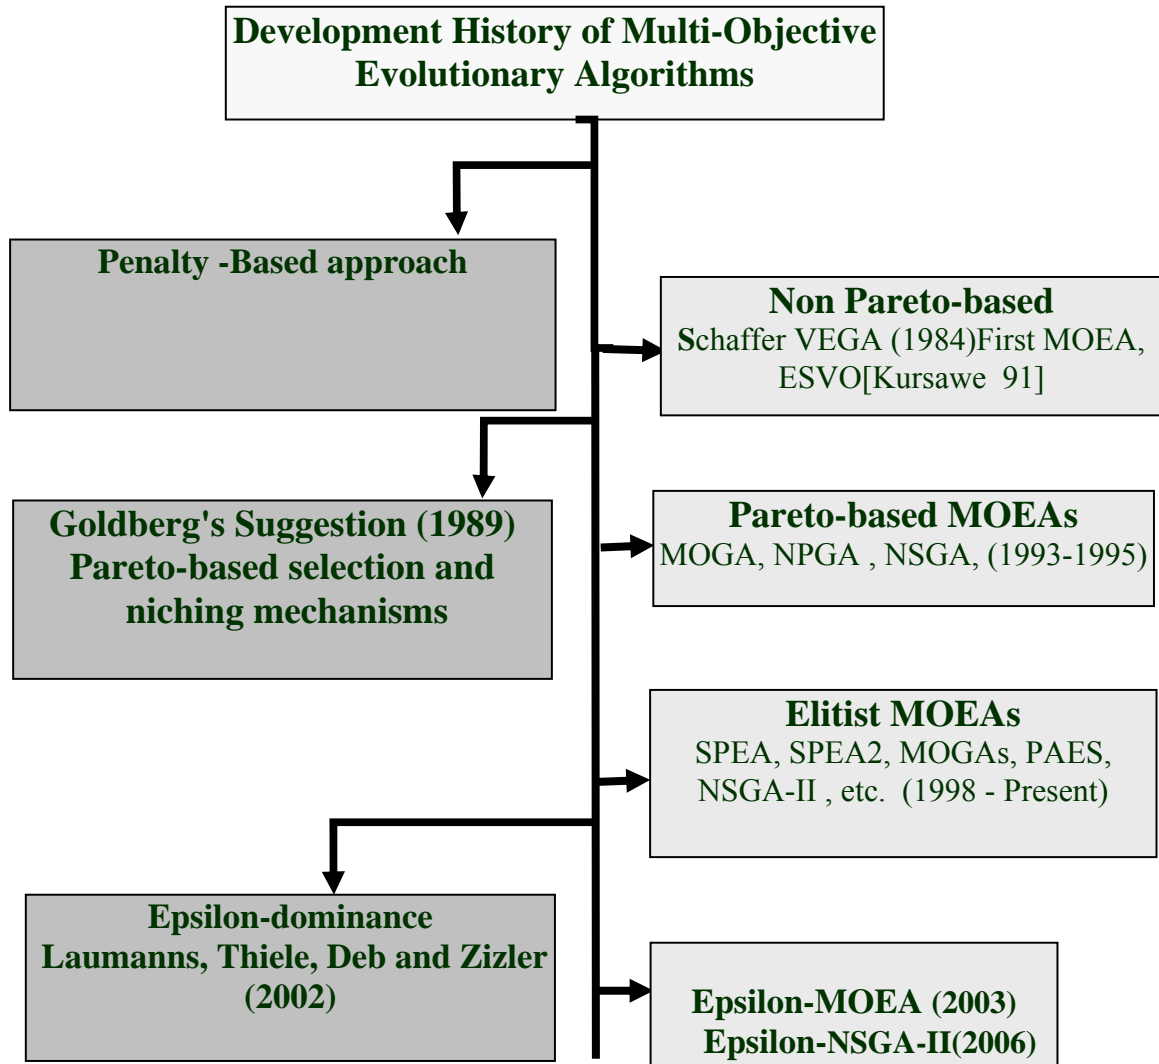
Development History of Multi-Objective Evolutionary Algorithms

Penalty -Based approach

Non Pareto-based
Schaffer VEGA (1984)First MOEA, ESVO[Kursawe 91]

Goldberg's Suggestion (1989) Pareto-based selection and niching mechanisms

Pareto-based MOEAs
MOGA, NPGA , NSGA, (1993-1995)

Elitist MOEAs
SPEA, SPEA2, MOGAs, PAES, NSGA-II , etc. (1998 - Present)

Epsilon-dominance
Laumanns, Thiele, Deb and Zizler (2002)

Epsilon-MOEA (2003)
Epsilon-NSGA-II(2006)